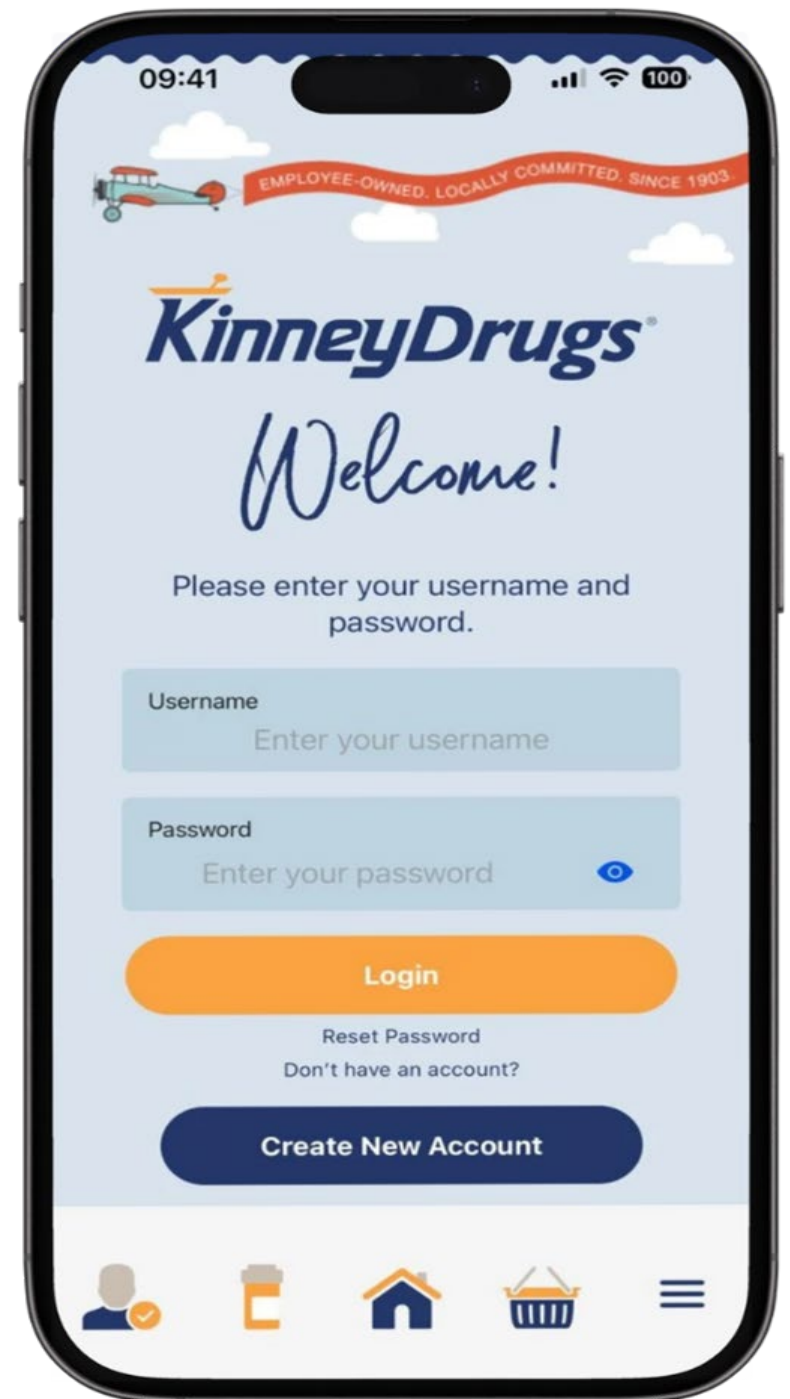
09:41

100

EMPLOYEE-OWNED. LOCALLY COMMITTED. SINCE 1903.

KinneyDrugs

Welcome!

Please enter your username and password.

Username
Enter your username

Password
Enter your password

Login

Reset Password
Don't have an account?

Create New Account